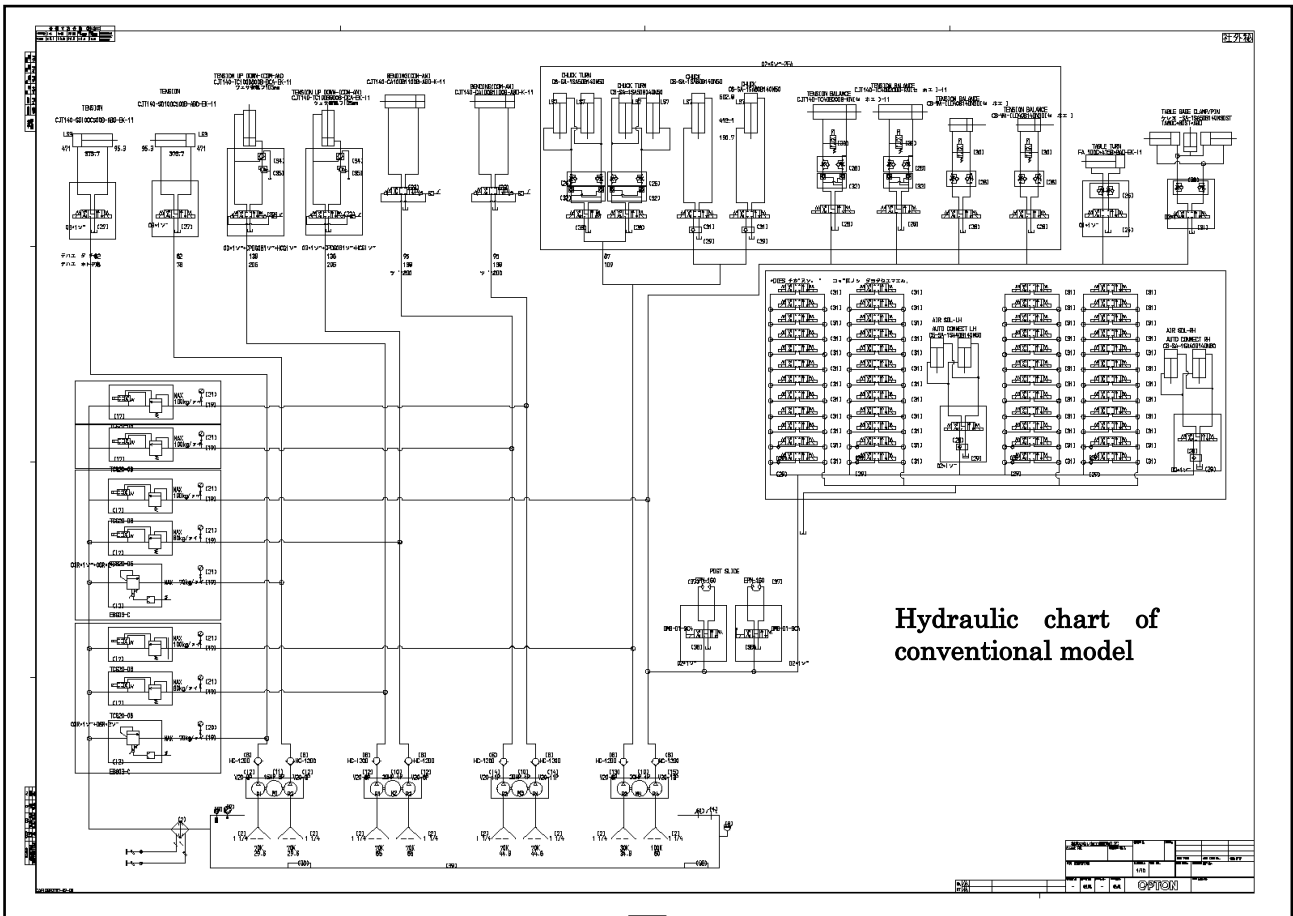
TENSION

TENSION

TENSION UP DOWN

TENSION UP DOWN

BENDING

BENDING

CHUCK TURN

CHUCK TURN

CHUCK

CHUCK

TENSION BALANCE

TENSION BALANCE

TENSION BALANCE

TENSION BALANCE

TABLE TURN

TABLE SIDE CLAMP/PIN

AIR SOL-LH
AUTO CONNECT LH

AIR SOL-RH
AUTO CONNECT RH

POST SLIDE

HD-1200

HD-1200

HD-1200

HD-1200

Hydraulic chart of conventional model

OPTON